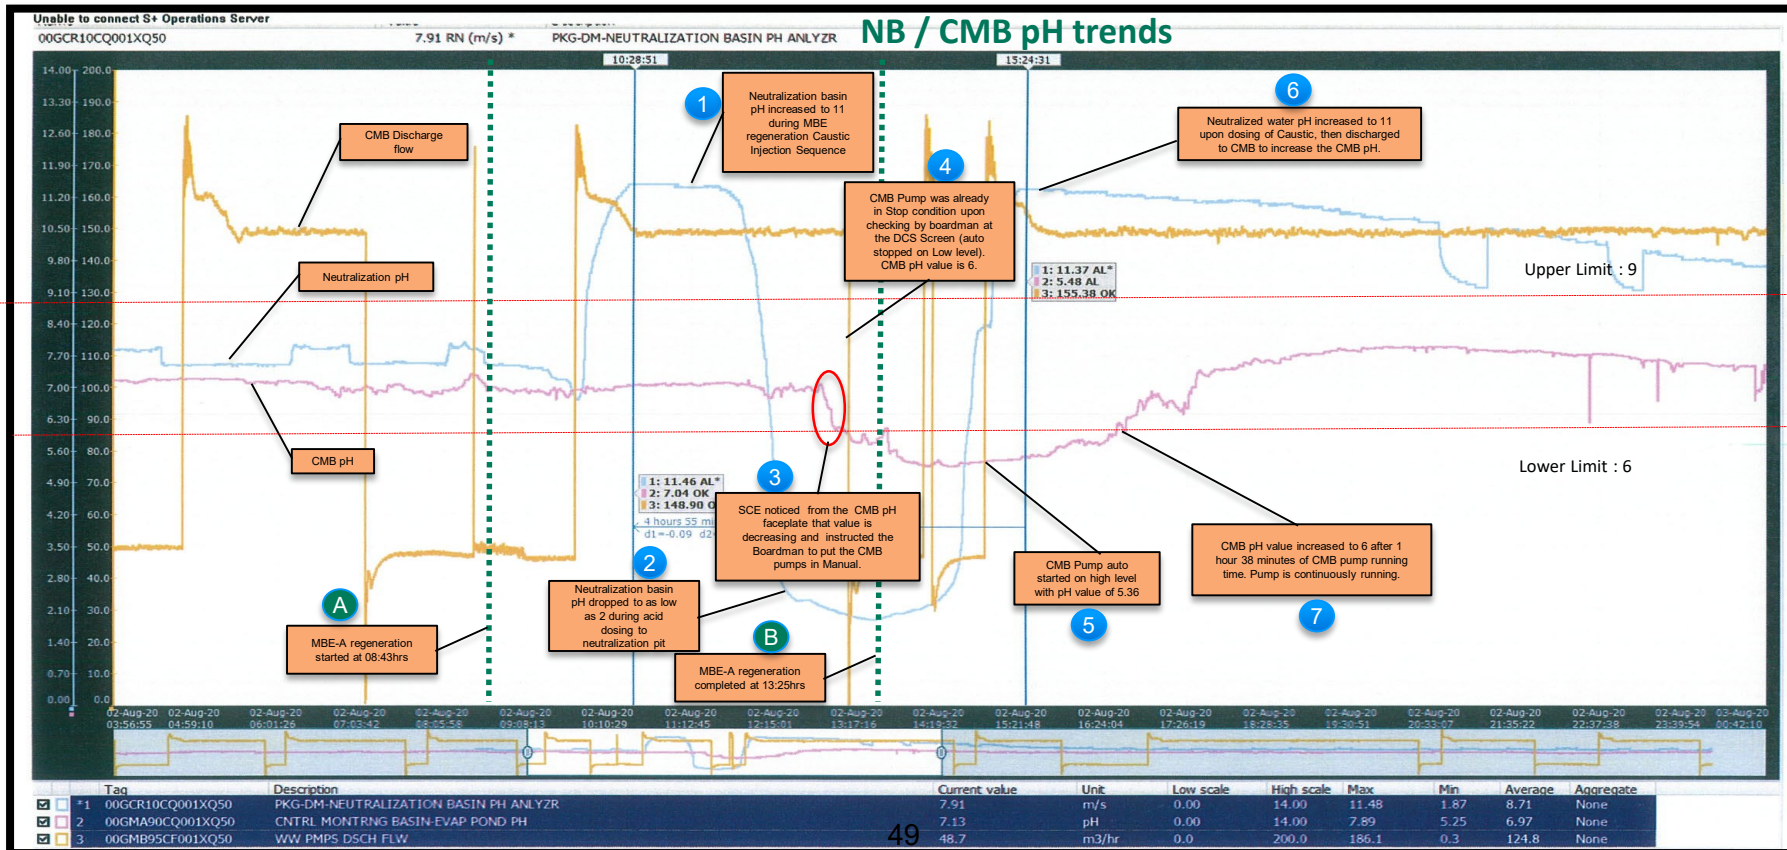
Unable to connect S+ Operations Server

00GCR10CQ001XQ50 7.91 RN (m/s) * PKG-DM-NEUTRALIZATION BASIN PH ANLYZR

NB / CMB pH trends

10:28:51 15:24:31

14.00 200.0
13.30 190.0
12.60 180.0
11.90 170.0
11.20 160.0
10.50 150.0
9.80 140.0
9.10 130.0
8.40 120.0
7.70 110.0
7.00 100.0
6.30 90.0
5.60 80.0
4.90 70.0
4.20 60.0
3.50 50.0
2.80 40.0
2.10 30.0
1.40 20.0
0.70 10.0
0.00 0.0

CMB Discharge flow

Neutralization pH

CMB pH

1
Neutralization basin pH increased to 11 during MBE regeneration Caustic Injection Sequence

4
CMB Pump was already in Stop condition upon checking by boardman at the DCS Screen (auto stopped on Low level). CMB pH value is 6.

6
Neutralized water pH increased to 11 upon dosing of Caustic, then discharged to CMB to increase the CMB pH.

1: 11.37 AL*
2: 5.48 AL
3: 155.38 OK

Upper Limit : 9

Lower Limit : 6

1: 11.46 AL*
2: 7.04 OK
3: 148.90 O
4 hours 55 mi
d1=-0.09 d2

3
SCE noticed from the CMB pH faceplate that value is decreasing and instructed the Boardman to put the CMB pumps in Manual.

2
Neutralization basin pH dropped to as low as 2 during acid dosing to neutralization pit

A
MBE-A regeneration started at 08:43hrs

B
MBE-A regeneration completed at 13:25hrs

CMB Pump auto started on high level with pH value of 5.36
5

CMB pH value increased to 6 after 1 hour 38 minutes of CMB pump running time. Pump is continuously running.
7

02-Aug-20 03:56:55 | 02-Aug-20 04:59:10 | 02-Aug-20 06:01:26 | 02-Aug-20 07:03:42 | 02-Aug-20 08:05:58 | 02-Aug-20 09:08:13 | 02-Aug-20 10:10:29 | 02-Aug-20 11:12:45 | 02-Aug-20 12:15:01 | 02-Aug-20 13:17:16 | 02-Aug-20 14:19:32 | 02-Aug-20 15:21:48 | 02-Aug-20 16:24:04 | 02-Aug-20 17:26:19 | 02-Aug-20 18:28:35 | 02-Aug-20 19:30:51 | 02-Aug-20 20:33:07 | 02-Aug-20 21:35:22 | 02-Aug-20 22:37:38 | 02-Aug-20 23:39:54 | 03-Aug-20 00:42:10

| | Tag | Description | Current value | Unit | Low scale | High scale | Max | Min | Average | Aggregate |
|---|---|---|---|---|---|---|---|---|---|---|
| *1 | 00GCR10CQ001XQ50 | PKG-DM-NEUTRALIZATION BASIN PH ANLYZR | 7.91 | m/s | 0.00 | 14.00 | 11.48 | 1.87 | 8.71 | None |
| 2 | 00GMA90CQ001XQ50 | CNTRL MONTRNG BASIN-EVAP POND PH | 7.13 | pH | 0.00 | 14.00 | 7.89 | 5.25 | 6.97 | None |
| 3 | 00GMB95CF001XQ50 | WW PMPS DSCH FLW | 48.7 | m3/hr | 0.0 | 200.0 | 186.1 | 0.3 | 124.8 | None |

49